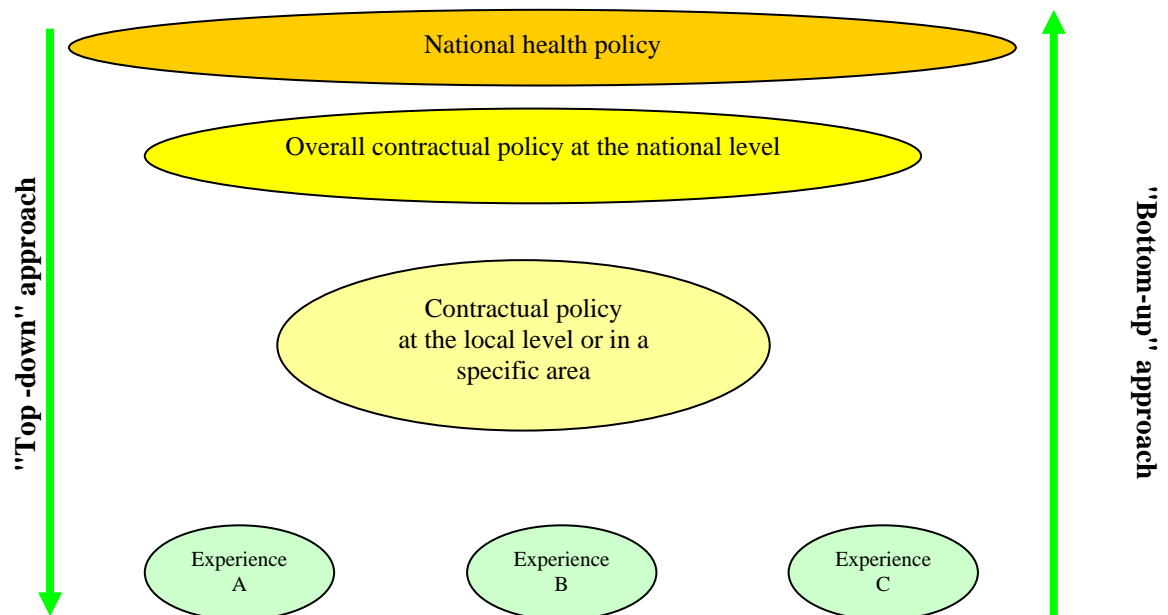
"Top -down" approach

National health policy

Overall contractual policy at the national level

Contractual policy at the local level or in a specific area

Experience A

Experience B

Experience C

"Bottom-up" approach